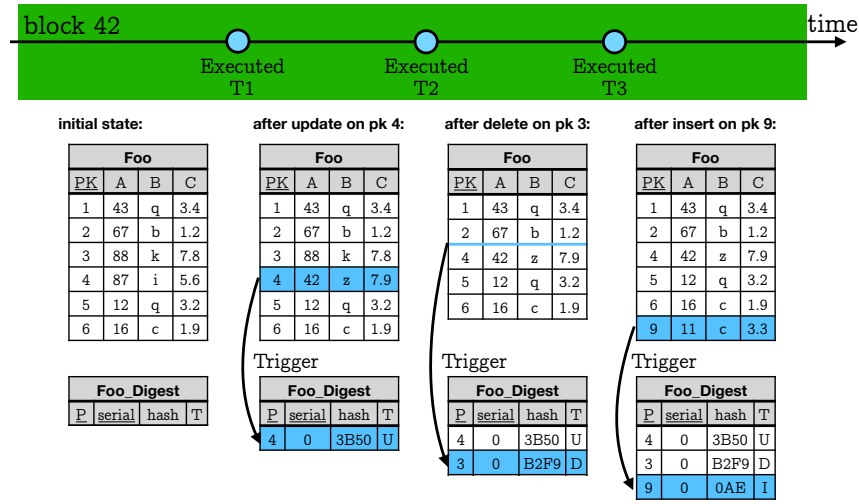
block 42

time

Executed T1

Executed T2

Executed T3

initial state:

| Foo | | | |
|---|---|---|---|
| PK | A | B | C |
| 1 | 43 | q | 3.4 |
| 2 | 67 | b | 1.2 |
| 3 | 88 | k | 7.8 |
| 4 | 87 | i | 5.6 |
| 5 | 12 | q | 3.2 |
| 6 | 16 | c | 1.9 |

| Foo_Digest | | | |
|---|---|---|---|
| P | serial | hash | T |

after update on pk 4:

| Foo | | | |
|---|---|---|---|
| PK | A | B | C |
| 1 | 43 | q | 3.4 |
| 2 | 67 | b | 1.2 |
| 3 | 88 | k | 7.8 |
| 4 | 42 | z | 7.9 |
| 5 | 12 | q | 3.2 |
| 6 | 16 | c | 1.9 |

Trigger

| Foo_Digest | | | |
|---|---|---|---|
| P | serial | hash | T |
| 4 | 0 | 3B50 | U |

after delete on pk 3:

| Foo | | | |
|---|---|---|---|
| PK | A | B | C |
| 1 | 43 | q | 3.4 |
| 2 | 67 | b | 1.2 |
| 4 | 42 | z | 7.9 |
| 5 | 12 | q | 3.2 |
| 6 | 16 | c | 1.9 |

Trigger

| Foo_Digest | | | |
|---|---|---|---|
| P | serial | hash | T |
| 4 | 0 | 3B50 | U |
| 3 | 0 | B2F9 | D |

after insert on pk 9:

| Foo | | | |
|---|---|---|---|
| PK | A | B | C |
| 1 | 43 | q | 3.4 |
| 2 | 67 | b | 1.2 |
| 4 | 42 | z | 7.9 |
| 5 | 12 | q | 3.2 |
| 6 | 16 | c | 1.9 |
| 9 | 11 | c | 3.3 |

Trigger

| Foo_Digest | | | |
|---|---|---|---|
| P | serial | hash | T |
| 4 | 0 | 3B50 | U |
| 3 | 0 | B2F9 | D |
| 9 | 0 | 0AE | I |